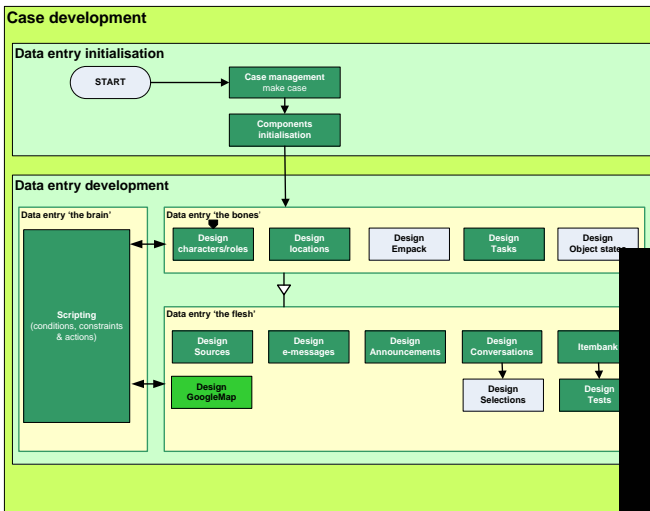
Case development

Data entry initialisation

START

Case management
make case

Components initialisation

Data entry development

Data entry 'the brain'

Scripting
(conditions, constraints & actions)

Data entry 'the bones'

Design characters/roles

Design locations

Design Empack

Design Tasks

Design Object state

Data entry 'the flesh'

Design Sources

Design e-messages

Design Announcements

Design Conversations

Itembank

Design GoogleMap

Design Selections

Design Tests